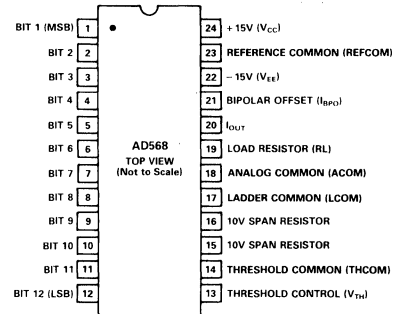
BIT 1 (MSB) 1
BIT 2 2
BIT 3 3
BIT 4 4
BIT 5 5
BIT 6 6
BIT 7 7
BIT 8 8
BIT 9 9
BIT 10 10
BIT 11 11
BIT 12 (LSB) 12

AD568
TOP VIEW
(Not to Scale)

24 +15V ($V_{CC}$)
23 REFERENCE COMMON (REFCOM)
22 −15V ($V_{EE}$)
21 BIPOLAR OFFSET ($I_{BPO}$)
20 $I_{OUT}$
19 LOAD RESISTOR (RL)
18 ANALOG COMMON (ACOM)
17 LADDER COMMON (LCOM)
16 10V SPAN RESISTOR
15 10V SPAN RESISTOR
14 THRESHOLD COMMON (THCOM)
13 THRESHOLD CONTROL ($V_{TH}$)